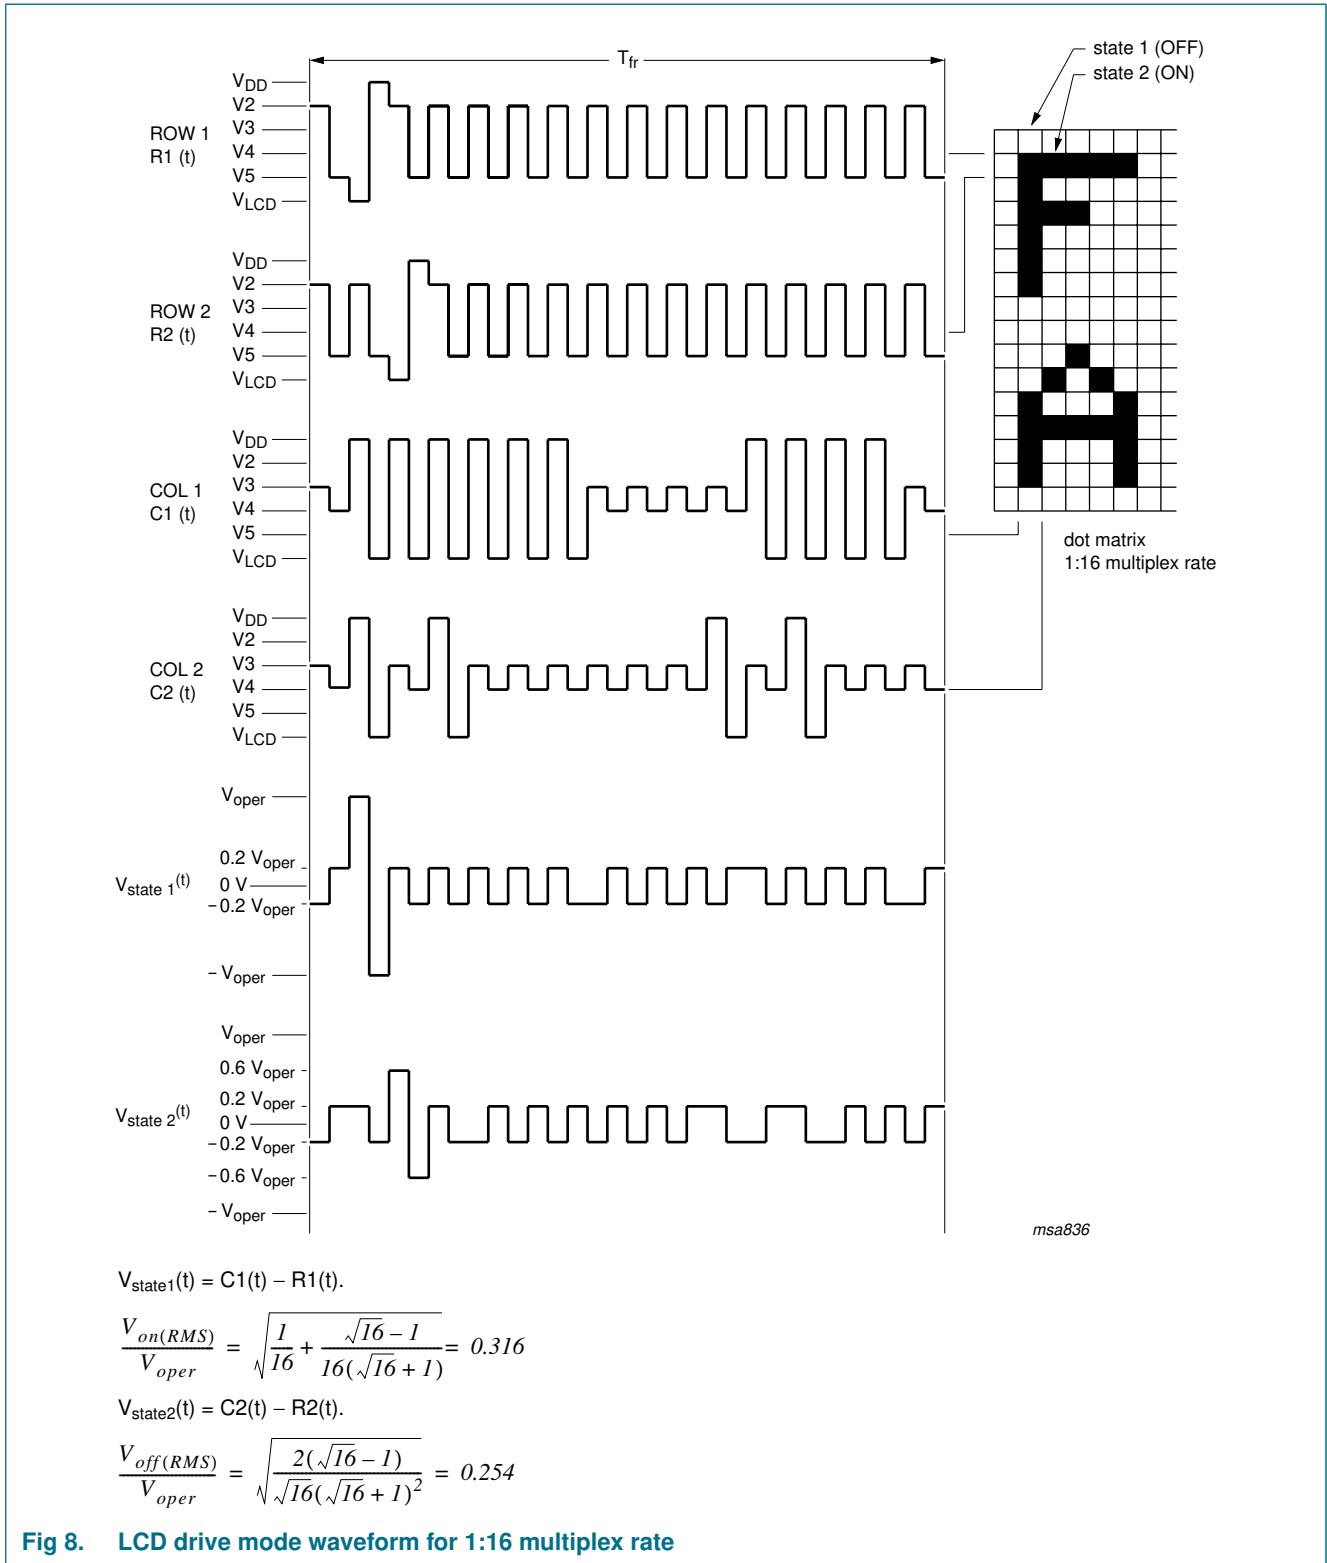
$T_{fr}$

state 1 (OFF)
state 2 (ON)

ROW 1
R1 (t)
$V_{DD}$
V2
V3
V4
V5
$V_{LCD}$

ROW 2
R2 (t)
$V_{DD}$
V2
V3
V4
V5
$V_{LCD}$

COL 1
C1 (t)
$V_{DD}$
V2
V3
V4
V5
$V_{LCD}$

COL 2
C2 (t)
$V_{DD}$
V2
V3
V4
V5
$V_{LCD}$

dot matrix
1:16 multiplex rate

$V_{state\ 1}(t)$
$V_{oper}$
0.2 $V_{oper}$
0 V
−0.2 $V_{oper}$
− $V_{oper}$

$V_{state\ 2}(t)$
$V_{oper}$
0.6 $V_{oper}$
0.2 $V_{oper}$
0 V
−0.2 $V_{oper}$
−0.6 $V_{oper}$
− $V_{oper}$

msa836

$V_{state1}(t) = C1(t) - R1(t)$.

$\frac{V_{on(RMS)}}{V_{oper}} = \sqrt{\frac{1}{16} + \frac{\sqrt{16} - 1}{16(\sqrt{16} + 1)}} = 0.316$

$V_{state2}(t) = C2(t) - R2(t)$.

$\frac{V_{off(RMS)}}{V_{oper}} = \sqrt{\frac{2(\sqrt{16} - 1)}{\sqrt{16}(\sqrt{16} + 1)^2}} = 0.254$

Fig 8. LCD drive mode waveform for 1:16 multiplex rate